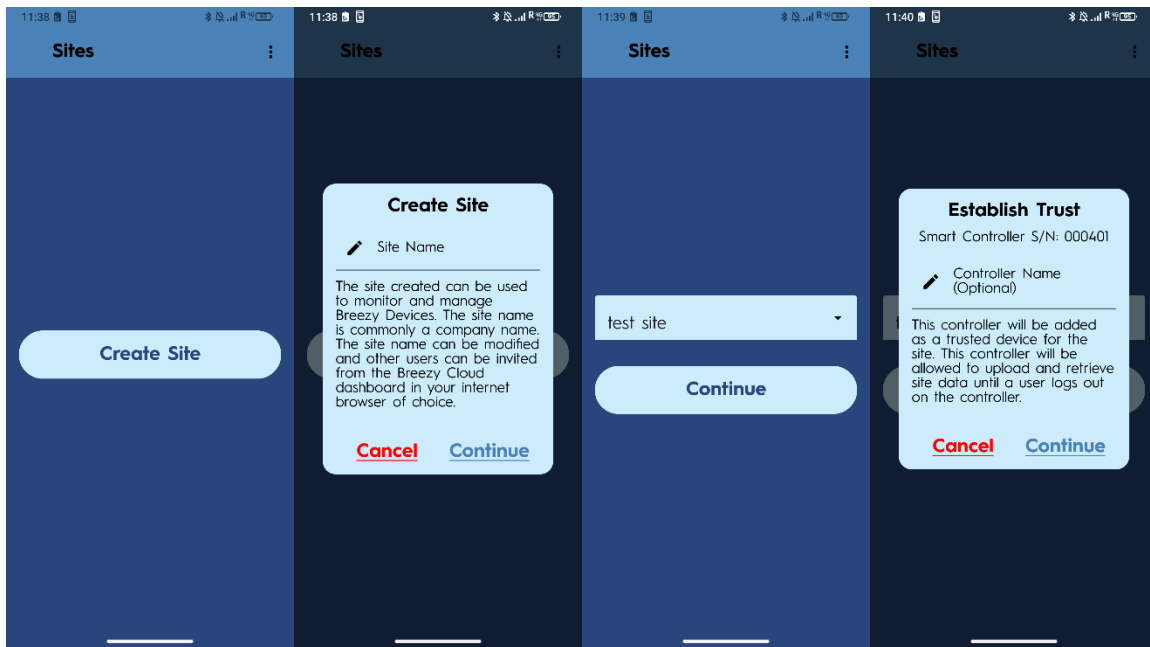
11:38

Sites

Create Site

11:38

Sites

Create Site

Site Name

The site created can be used to monitor and manage Breezy Devices. The site name is commonly a company name. The site name can be modified and other users can be invited from the Breezy Cloud dashboard in your internet browser of choice.

Cancel Continue

11:39

Sites

test site

Continue

11:40

Sites

Establish Trust

Smart Controller S/N: 000401

Controller Name (Optional)

This controller will be added as a trusted device for the site. This controller will be allowed to upload and retrieve site data until a user logs out on the controller.

Cancel Continue